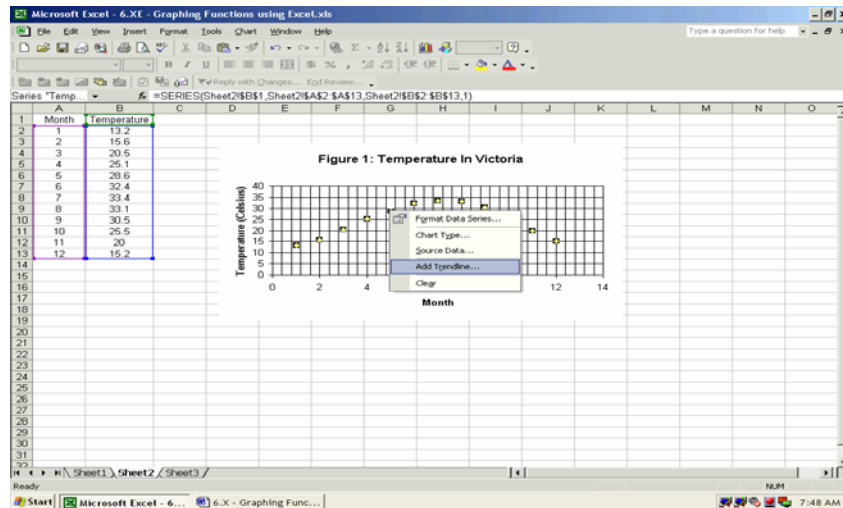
Microsoft Excel - 6.XE - Graphing Functions using Excel.xls

File Edit View Insert Format Tools Chart Window Help

Type a question for help

Reply with Changes... End Review...

Series "Temp... =SERIES(Sheet2!$B$1,Sheet2!$A$2:$A$13,Sheet2!$B$2:$B$13,1)

| | A | B |
|---|---|---|
| 1 | Month | Temperature |
| 2 | 1 | 13.2 |
| 3 | 2 | 15.6 |
| 4 | 3 | 20.5 |
| 5 | 4 | 25.1 |
| 6 | 5 | 28.6 |
| 7 | 6 | 32.4 |
| 8 | 7 | 33.4 |
| 9 | 8 | 33.1 |
| 10 | 9 | 30.5 |
| 11 | 10 | 25.5 |
| 12 | 11 | 20 |
| 13 | 12 | 15.2 |

Figure 1: Temperature In Victoria

Temperature (Celsius)

40
35
30
25
20
15
10
5
0

0 2 4 12 14

Month

Format Data Series...
Chart Type...
Source Data...
Add Trendline...
Clear

Sheet1 Sheet2 Sheet3

Ready NUM

Start Microsoft Excel - 6... 6.X - Graphing Func... 7:48 AM